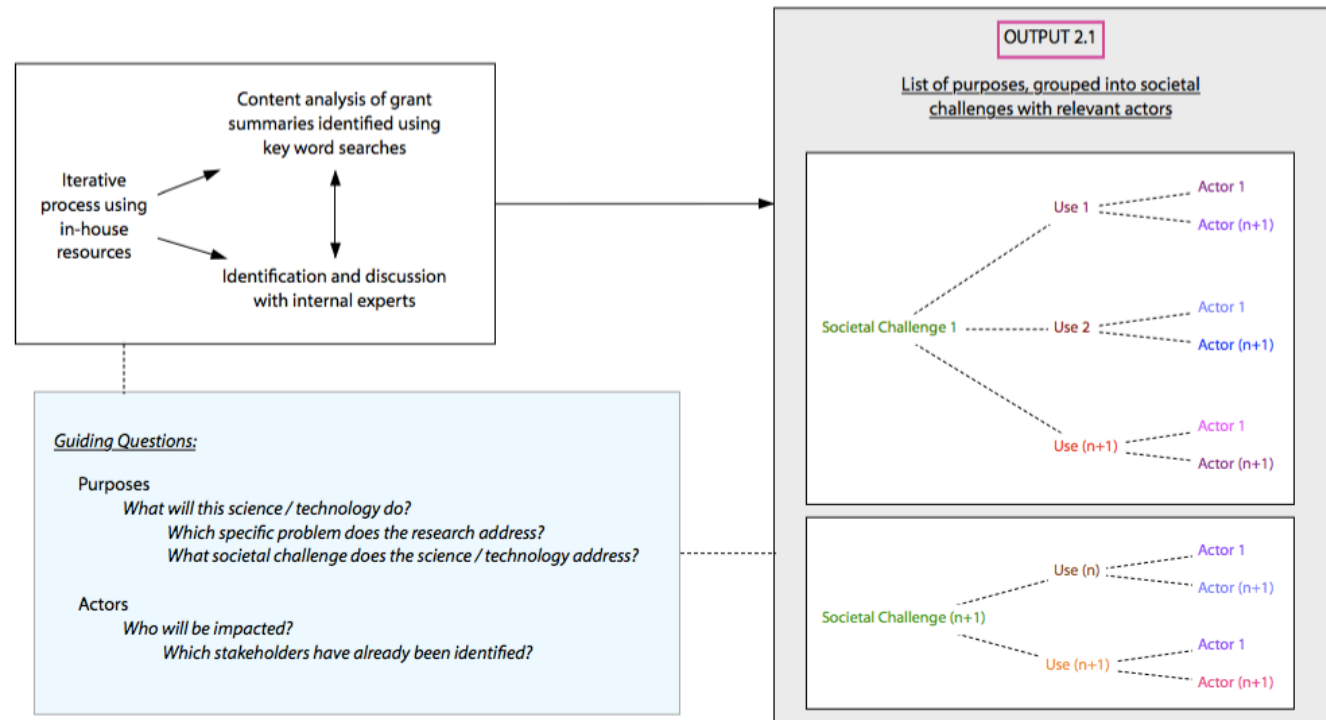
Content analysis of grant summaries identified using key word searches

Iterative process using in-house resources

Identification and discussion with internal experts

Guiding Questions:

Purposes
What will this science / technology do?
Which specific problem does the research address?
What societal challenge does the science / technology address?

Actors
Who will be impacted?
Which stakeholders have already been identified?

OUTPUT 2.1

List of purposes, grouped into societal challenges with relevant actors

Use 1
Actor 1
Actor (n+1)
Societal Challenge 1
Use 2
Actor 1
Actor (n+1)
Use (n+1)
Actor 1
Actor (n+1)

Use (n)
Actor 1
Actor (n+1)
Societal Challenge (n+1)
Use (n+1)
Actor 1
Actor (n+1)